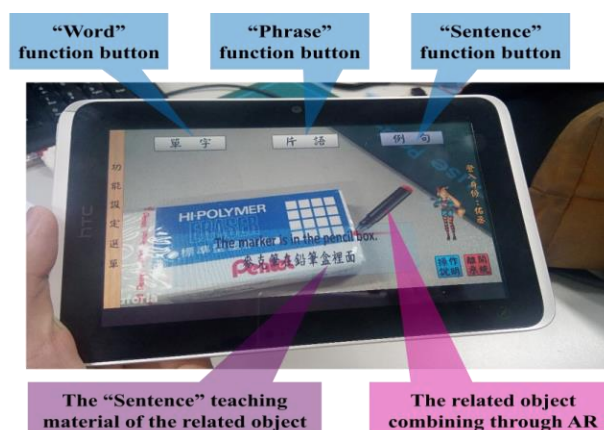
"Word" function button

"Phrase" function button

"Sentence" function button

單字

片語

例句

功能設定選單

HTC

HI-POLYMER

ERASER

The marker is in the pencil box.

麥克筆在鉛筆盒裡面

Pentel

操作說明

離開系統

The "Sentence" teaching material of the related object

The related object combining through AR